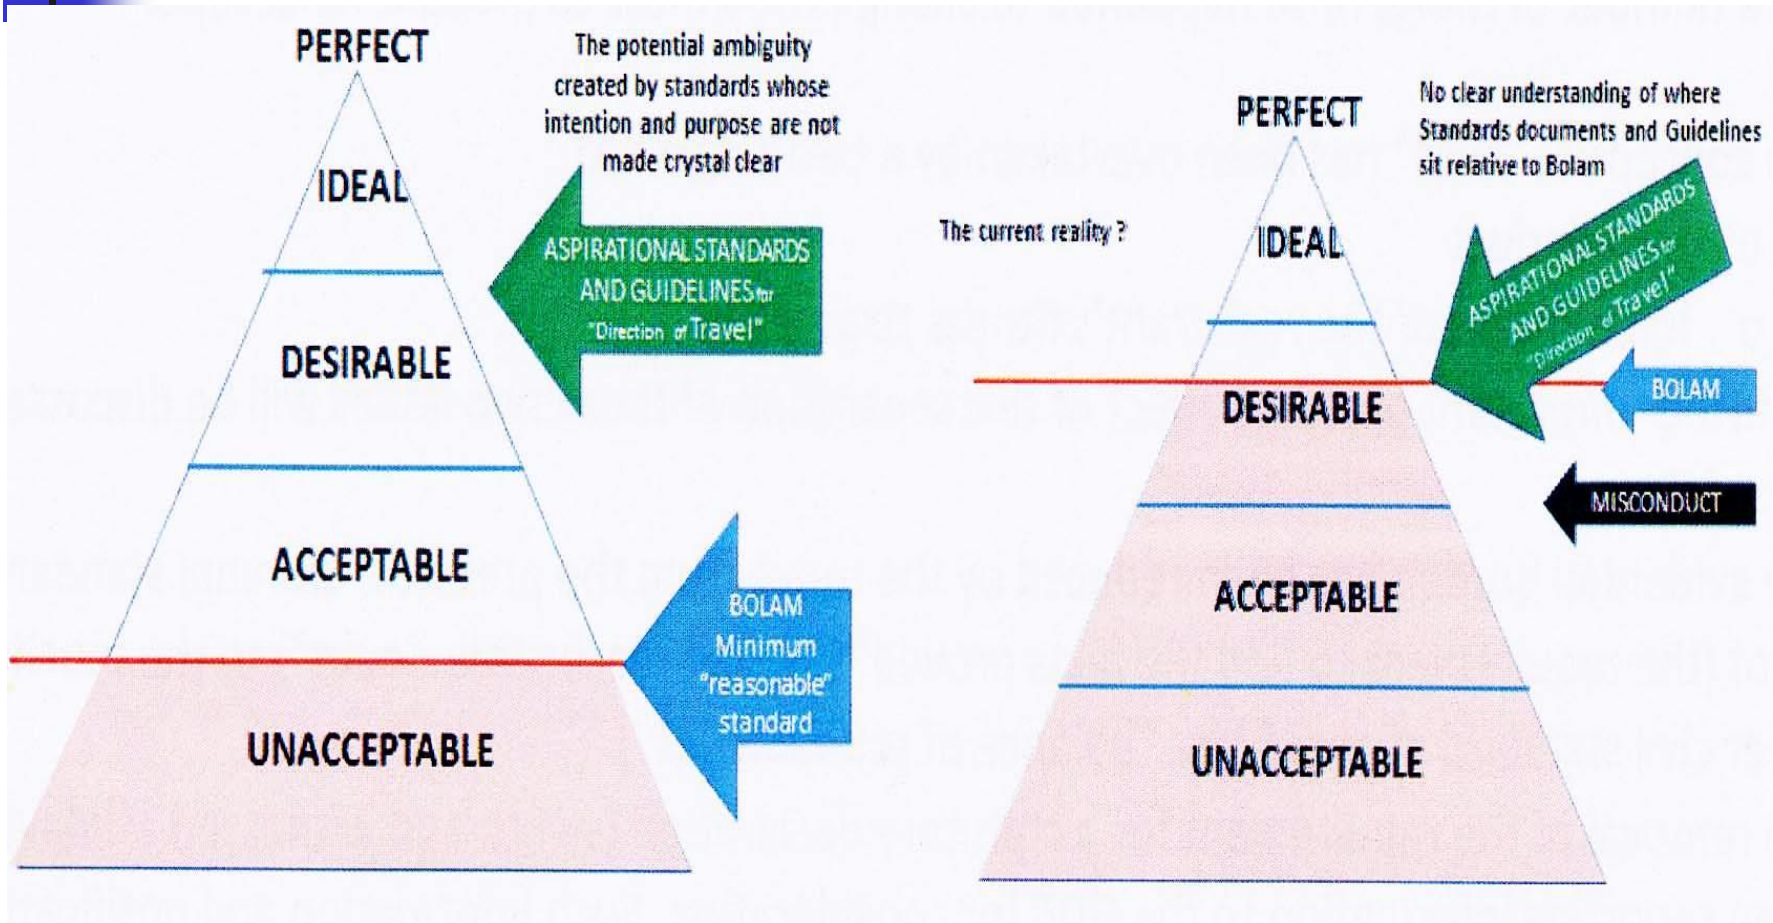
PERFECT

IDEAL

DESIRABLE

ACCEPTABLE

UNACCEPTABLE

The potential ambiguity created by standards whose intention and purpose are not made crystal clear

ASPIRATIONAL STANDARDS AND GUIDELINES for "Direction of Travel"

BOLAM Minimum "reasonable" standard

The current reality ?

PERFECT

IDEAL

DESIRABLE

ACCEPTABLE

UNACCEPTABLE

No clear understanding of where Standards documents and Guidelines sit relative to Bolam

ASPIRATIONAL STANDARDS AND GUIDELINES for "Direction of Travel"

BOLAM

MISCONDUCT